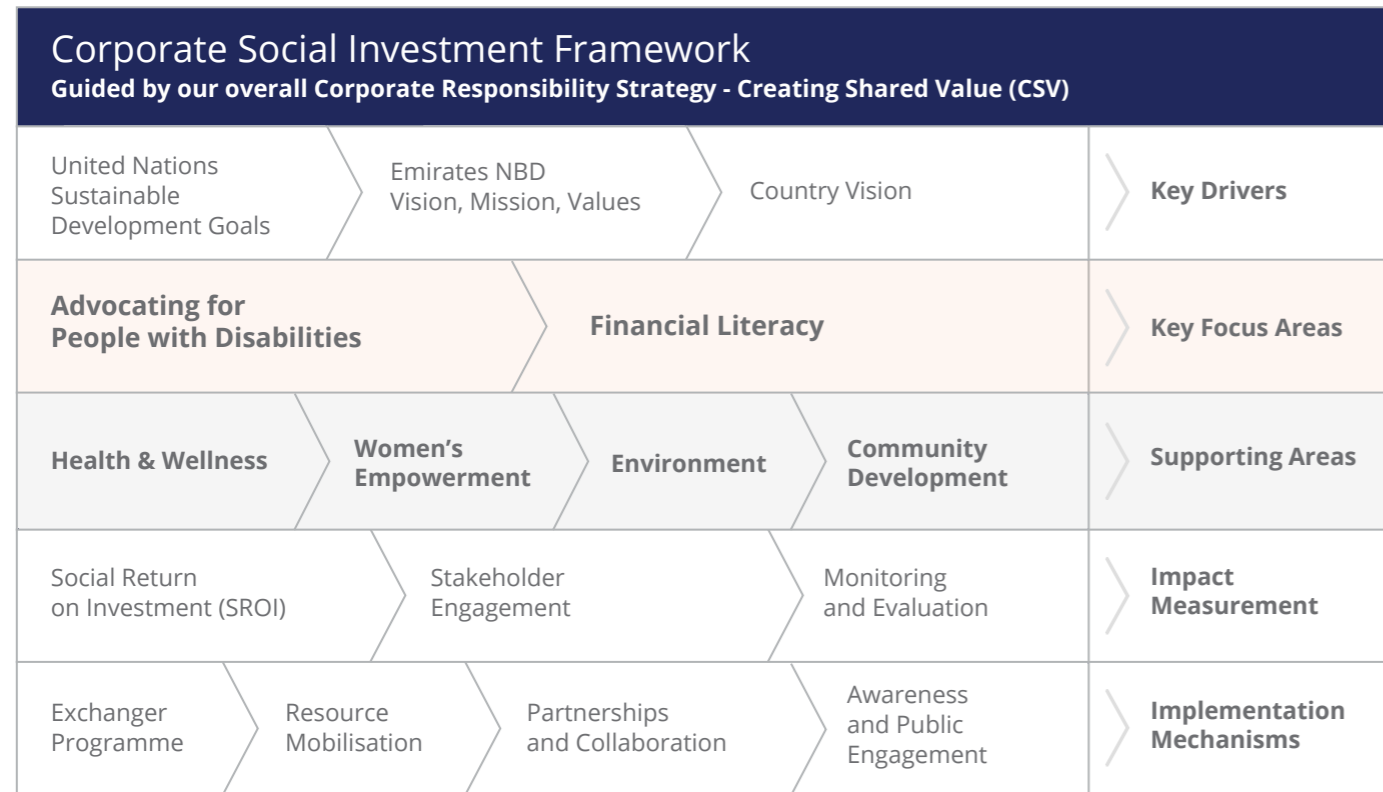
Corporate Social Investment Framework
**Guided by our overall Corporate Responsibility Strategy - Creating Shared Value (CSV)**

United Nations Sustainable Development Goals | Emirates NBD Vision, Mission, Values | Country Vision | **Key Drivers**

**Advocating for People with Disabilities** | **Financial Literacy** | **Key Focus Areas**

**Health & Wellness** | **Women's Empowerment** | **Environment** | **Community Development** | **Supporting Areas**

Social Return on Investment (SROI) | Stakeholder Engagement | Monitoring and Evaluation | **Impact Measurement**

Exchanger Programme | Resource Mobilisation | Partnerships and Collaboration | Awareness and Public Engagement | **Implementation Mechanisms**